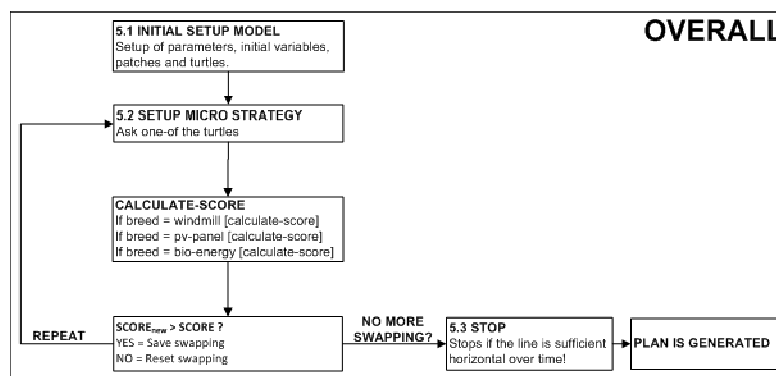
OVERALL

5.1 INITIAL SETUP MODEL
Setup of parameters, initial variables, patches and turtles.

5.2 SETUP MICRO STRATEGY
Ask one-of the turtles

CALCULATE-SCORE
If breed = windmill [calculate-score]
If breed = pv-panel [calculate-score]
If breed = bio-energy [calculate-score]

REPEAT

$SCORE_{new}$ > SCORE ?
YES = Save swapping
NO = Reset swapping

NO MORE SWAPPING?

5.3 STOP
Stops if the line is sufficient horizontal over time!

PLAN IS GENERATED